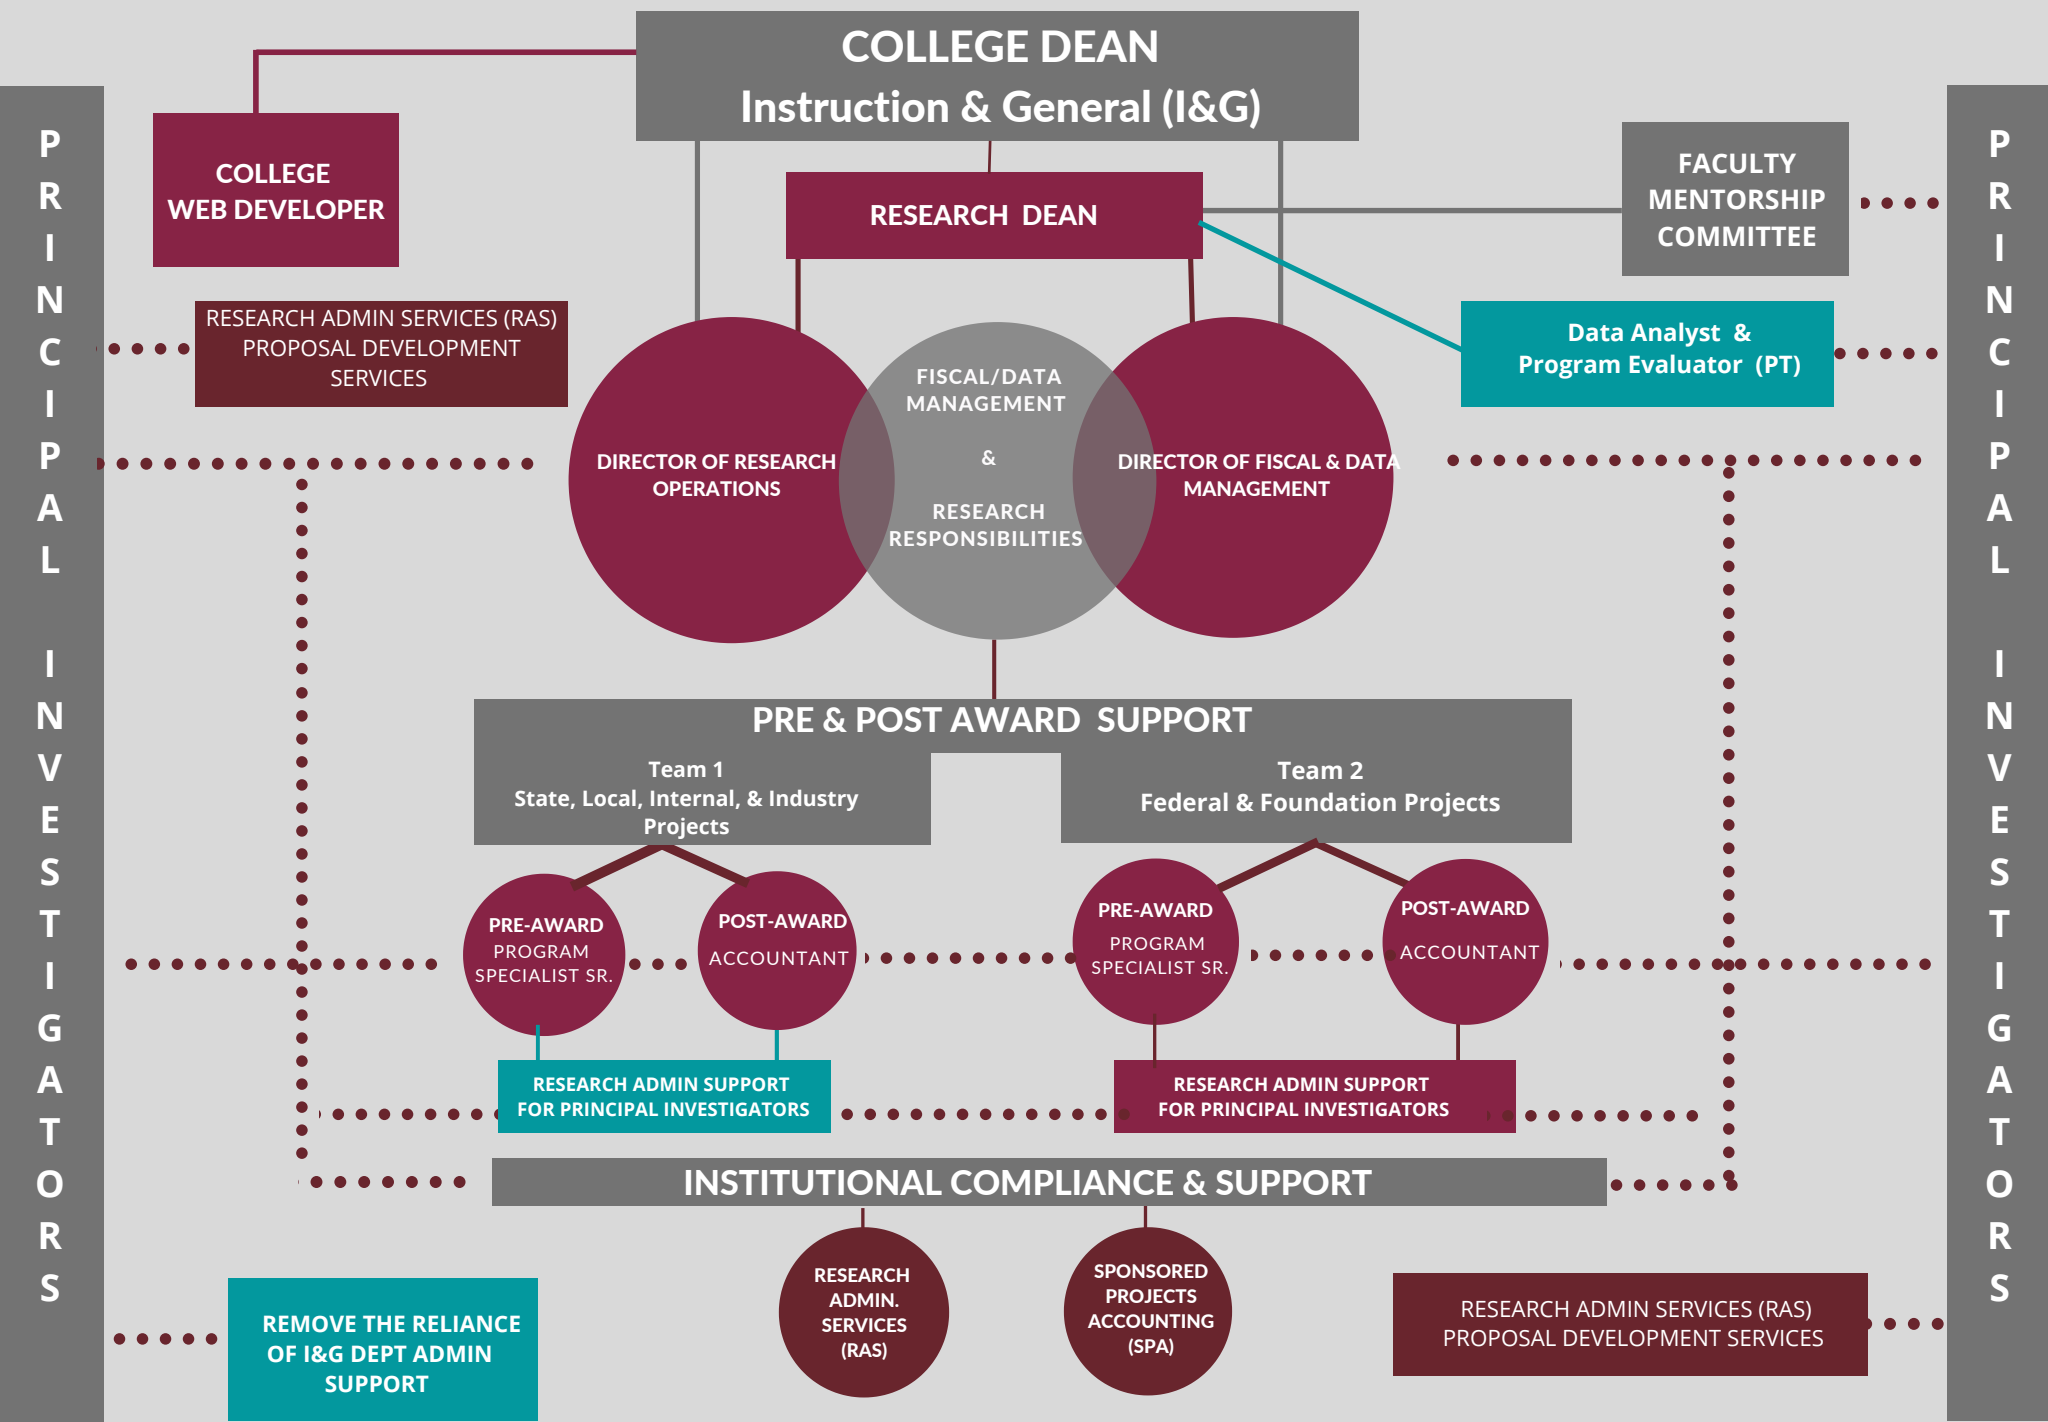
PRINCIPAL INVESTIGATORS

COLLEGE DEAN
Instruction & General (I&G)

COLLEGE WEB DEVELOPER

RESEARCH DEAN

FACULTY MENTORSHIP COMMITTEE

PRINCIPAL INVESTIGATORS

RESEARCH ADMIN SERVICES (RAS) PROPOSAL DEVELOPMENT SERVICES

Data Analyst & Program Evaluator (PT)

DIRECTOR OF RESEARCH OPERATIONS

FISCAL/DATA MANAGEMENT

&

RESEARCH RESPONSIBILITIES

DIRECTOR OF FISCAL & DATA MANAGEMENT

PRE & POST AWARD SUPPORT

Team 1
State, Local, Internal, & Industry Projects

Team 2
Federal & Foundation Projects

PRE-AWARD PROGRAM SPECIALIST SR.

POST-AWARD ACCOUNTANT

PRE-AWARD PROGRAM SPECIALIST SR.

POST-AWARD ACCOUNTANT

RESEARCH ADMIN SUPPORT FOR PRINCIPAL INVESTIGATORS

RESEARCH ADMIN SUPPORT FOR PRINCIPAL INVESTIGATORS

INSTITUTIONAL COMPLIANCE & SUPPORT

REMOVE THE RELIANCE OF I&G DEPT ADMIN SUPPORT

RESEARCH ADMIN. SERVICES (RAS)

SPONSORED PROJECTS ACCOUNTING (SPA)

RESEARCH ADMIN SERVICES (RAS) PROPOSAL DEVELOPMENT SERVICES